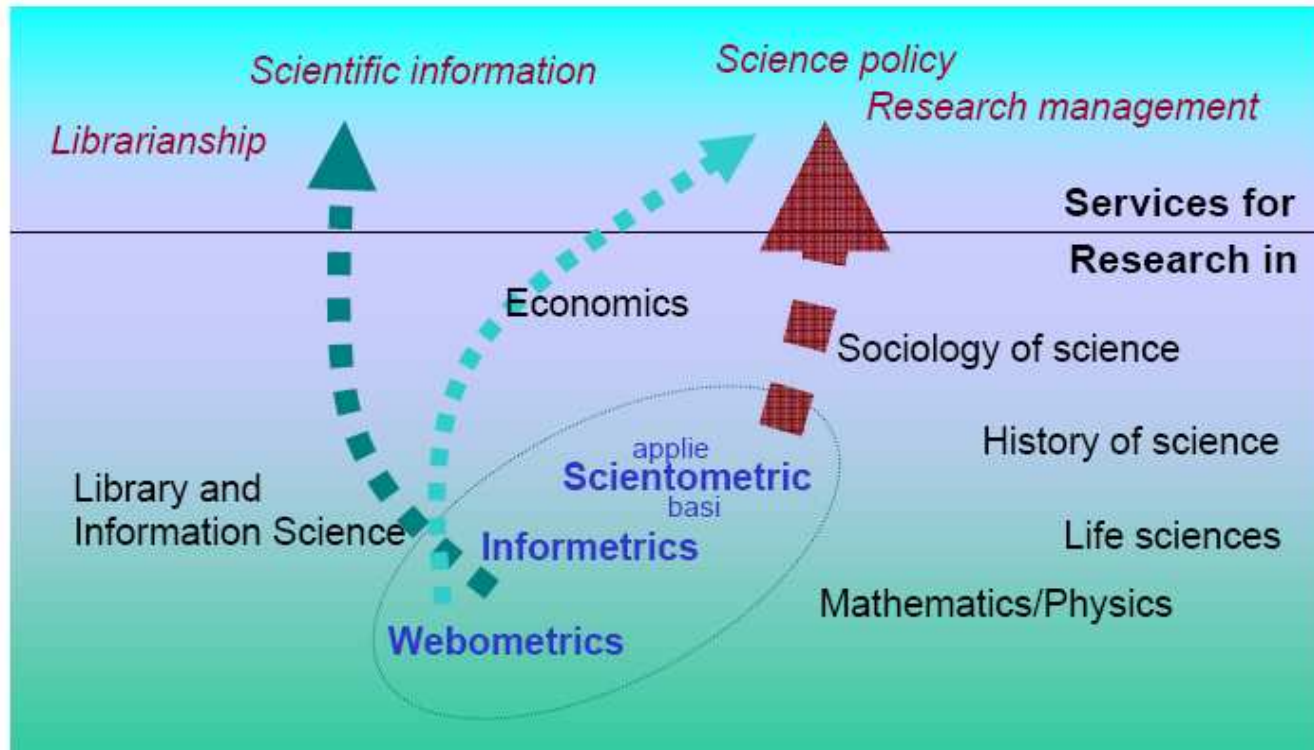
Scientific information

Science policy

Research management

Librarianship

Services for

Research in

Economics

Sociology of science

History of science

applie

Scientometric

basi

Library and Information Science

Informetrics

Life sciences

Mathematics/Physics

Webometrics